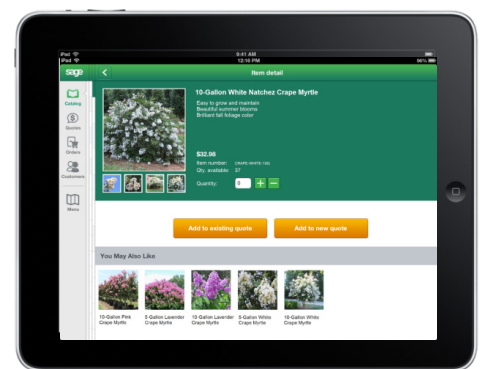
iPad
9:41 AM
iPad
12:16 PM
98%
sage
Item detail
Catalog
Quotes
Orders
Customers
Menu
10-Gallon White Natchez Crape Myrtle
Easy to grow and maintain
Beautiful summer blooms
Brilliant fall foliage color
$32.98
Item number: CRAPE-WHITE-10G
Qty. available: 57
Quantity: 0
+
−
Add to existing quote
Add to new quote
You May Also Like
10-Gallon Pink Crape Myrtle
5-Gallon Lavender Crape Myrtle
10-Gallon Lavender Crape Myrtle
5-Gallon White Crape Myrtle
10-Gallon White Crape Myrtle